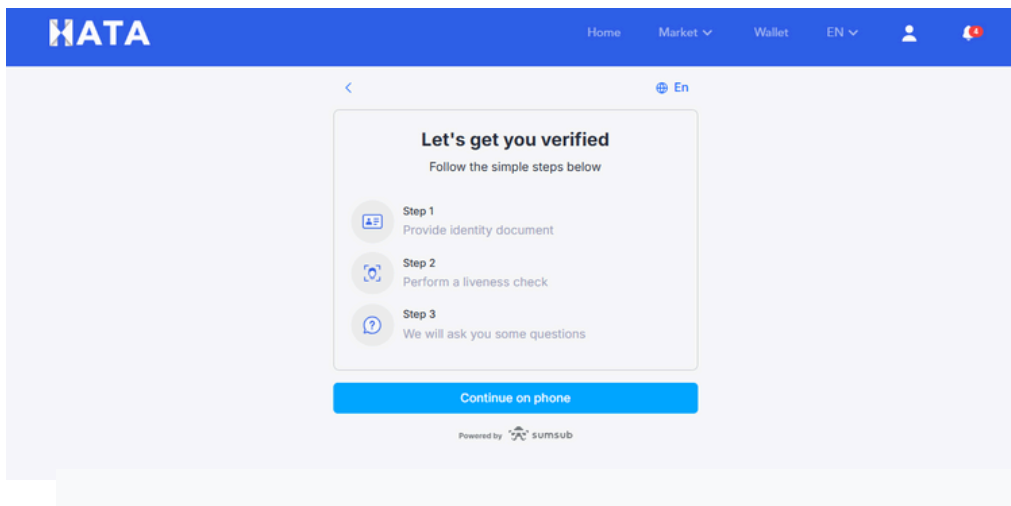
HATA

Home Market Wallet EN

4

En

Let's get you verified

Follow the simple steps below

Step 1
Provide identity document

Step 2
Perform a liveness check

Step 3
We will ask you some questions

Continue on phone

Powered by sumsub